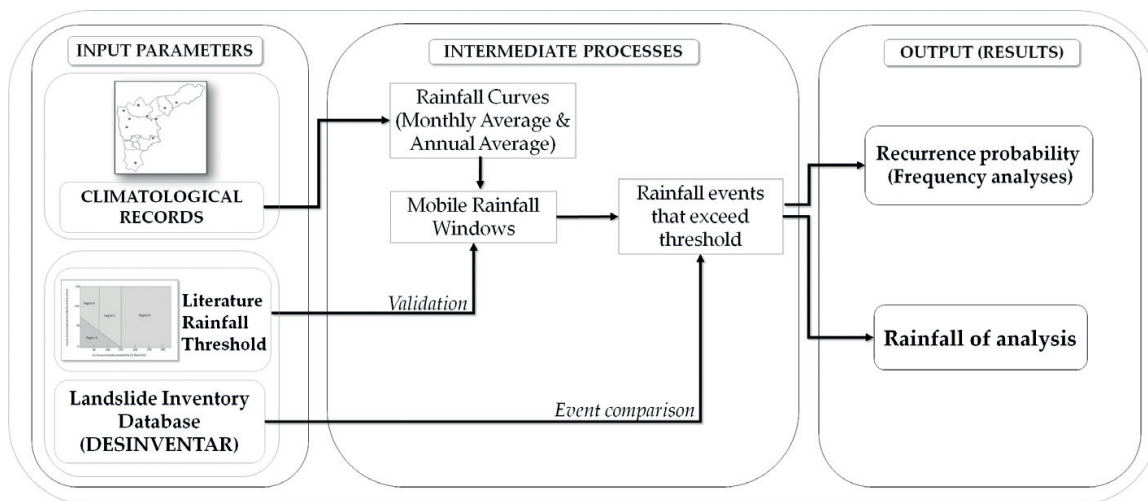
INPUT PARAMETERS

CLIMATOLOGICAL RECORDS

Region III
Region II
Region I
Region IV

Literature Rainfall Threshold

Landslide Inventory Database (DESINVENTAR)

INTERMEDIATE PROCESSES

Rainfall Curves (Monthly Average & Annual Average)

Mobile Rainfall Windows

Validation

Rainfall events that exceed threshold

Event comparison

OUTPUT (RESULTS)

Recurrence probability (Frequency analyses)

Rainfall of analysis